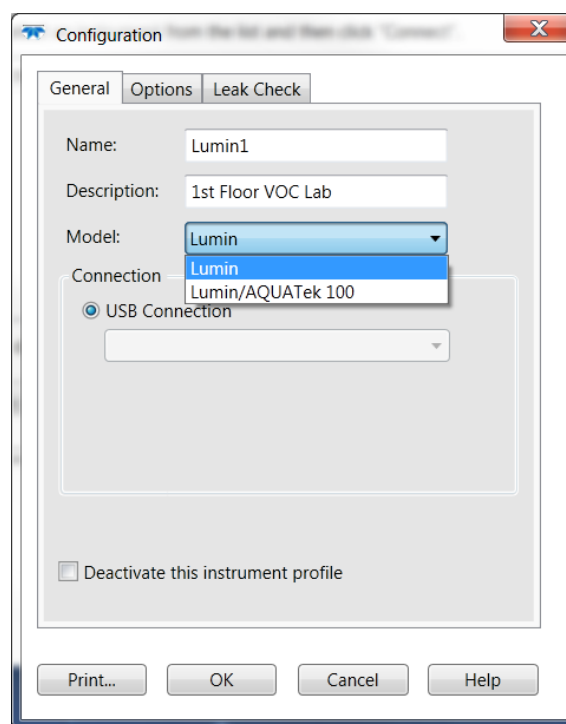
Configuration

General | Options | Leak Check

Name: Lumin1

Description: 1st Floor VOC Lab

Model: Lumin

Lumin
Lumin/AQUATek 100

Connection

USB Connection

Deactivate this instrument profile

Print... OK Cancel Help